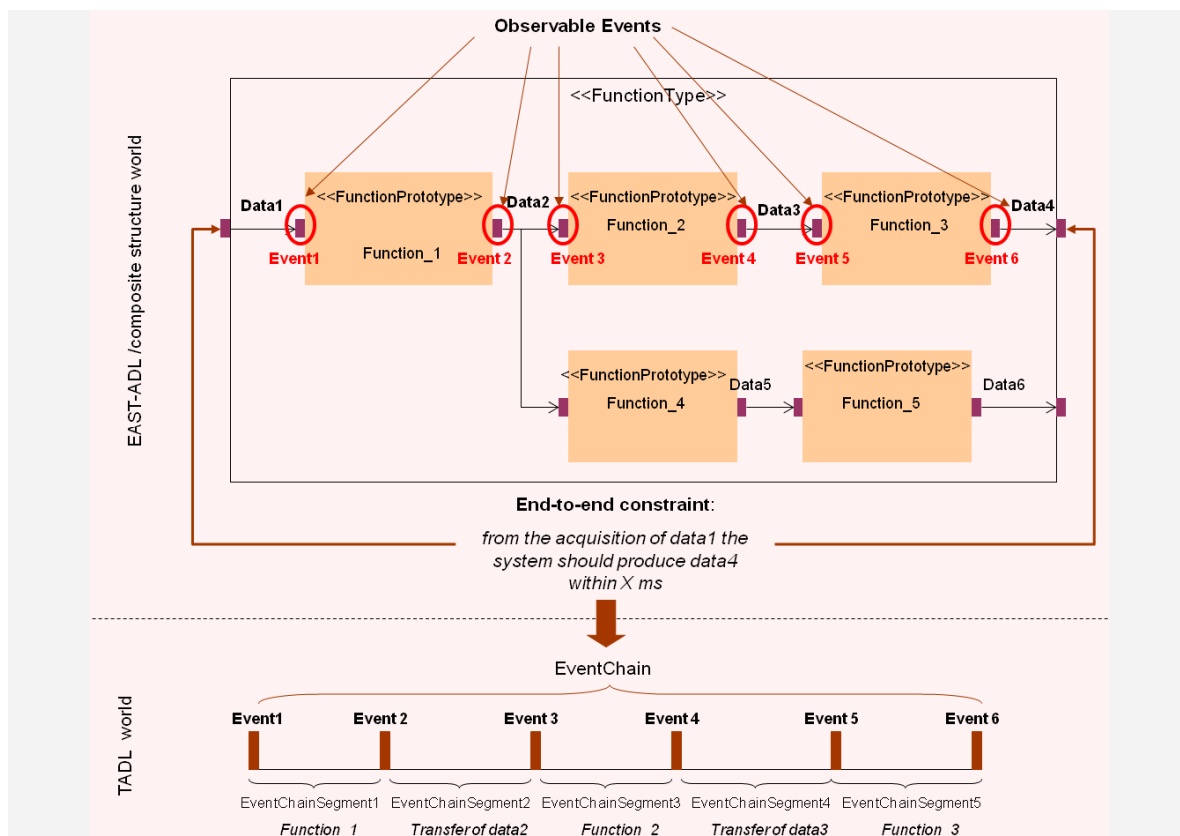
Observable Events

EAST-ADL /composite structure world

<<FunctionType>>

Data1

<<FunctionPrototype>>

Function_1

Event1

Event 2

Data2

<<FunctionPrototype>>

Function_2

Event 3

Event 4

Data3

<<FunctionPrototype>>

Function_3

Event 5

Event 6

Data4

<<FunctionPrototype>>

Function_4

Data5

<<FunctionPrototype>>

Function_5

Data6

End-to-end constraint:

from the acquisition of data1 the system should produce data4 within X ms

TADL world

EventChain

Event1 Event 2 Event 3 Event 4 Event 5 Event 6

EventChainSegment1 EventChainSegment2 EventChainSegment3 EventChainSegment4 EventChainSegment5

Function 1 Transfer of data2 Function 2 Transfer of data3 Function 3